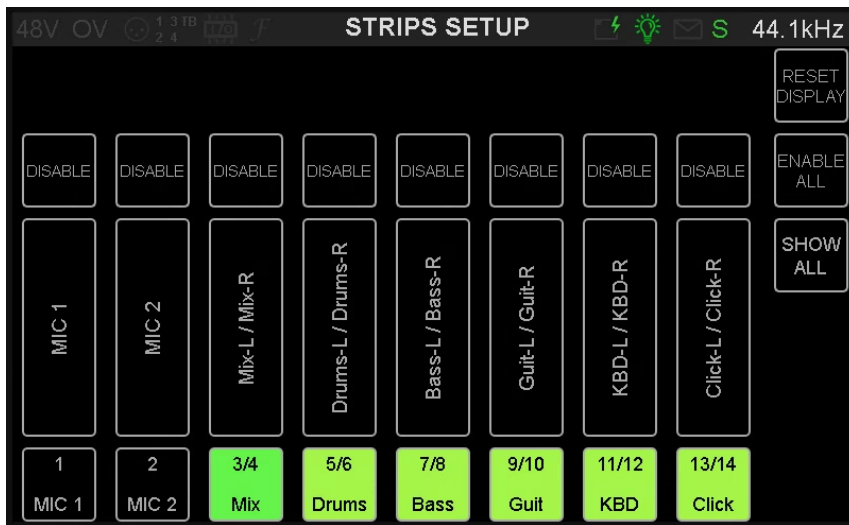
48V OV $\frac{1\ 3}{2\ 4}$ TB

STRIPS SETUP

S 44.1kHz

RESET DISPLAY

ENABLE ALL

SHOW ALL

| DISABLE | DISABLE | DISABLE | DISABLE | DISABLE | DISABLE | DISABLE | DISABLE |
|---|---|---|---|---|---|---|---|
| MIC 1 | MIC 2 | Mix-L / Mix-R | Drums-L / Drums-R | Bass-L / Bass-R | Guit-L / Guit-R | KBD-L / KBD-R | Click-L / Click-R |
| 1 MIC 1 | 2 MIC 2 | 3/4 Mix | 5/6 Drums | 7/8 Bass | 9/10 Guit | 11/12 KBD | 13/14 Click |